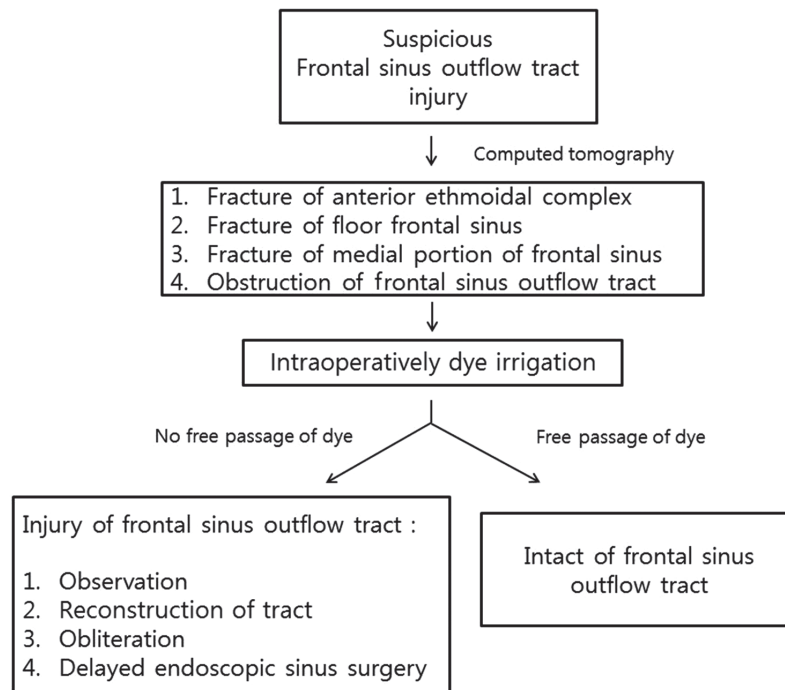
Suspicious
Frontal sinus outflow tract injury

Computed tomography

1. Fracture of anterior ethmoidal complex
2. Fracture of floor frontal sinus
3. Fracture of medial portion of frontal sinus
4. Obstruction of frontal sinus outflow tract

Intraoperatively dye irrigation

No free passage of dye

Free passage of dye

Injury of frontal sinus outflow tract :

1. Observation
2. Reconstruction of tract
3. Obliteration
4. Delayed endoscopic sinus surgery

Intact of frontal sinus outflow tract